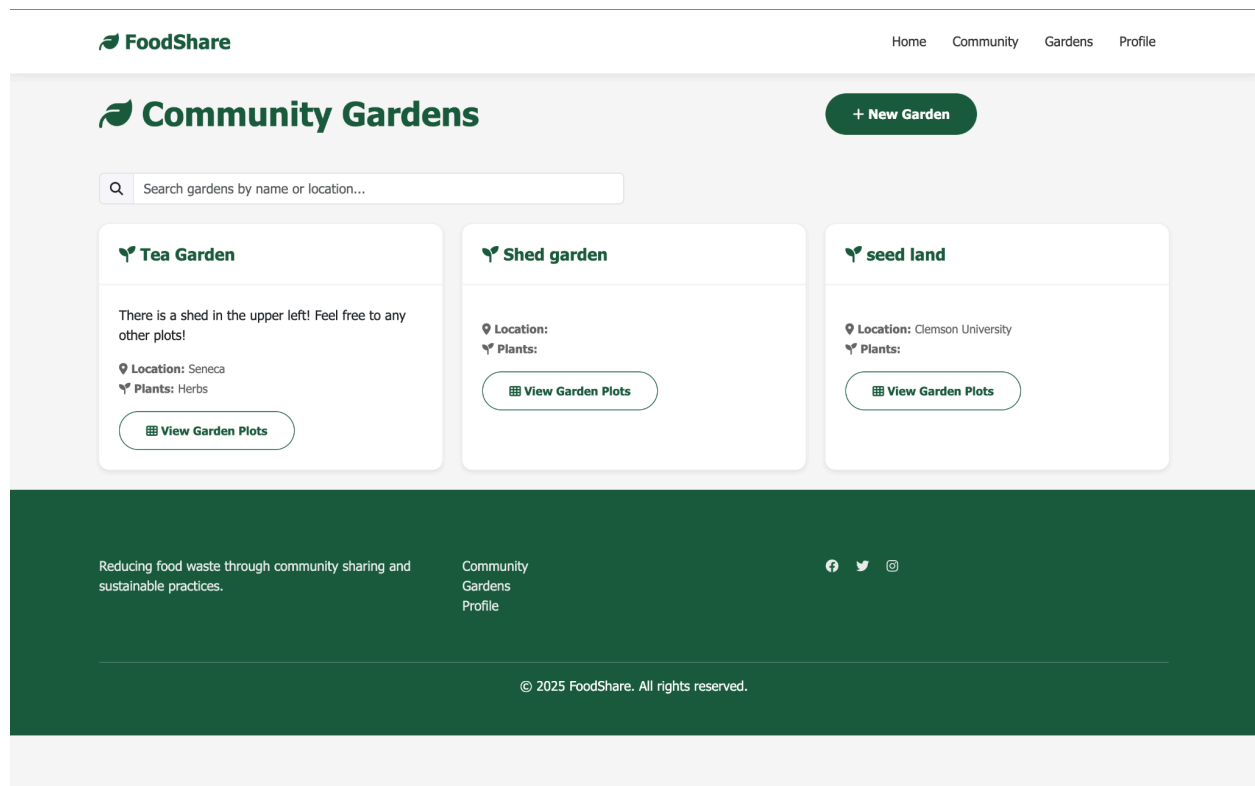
FoodShare

Home Community Gardens Profile

Community Gardens

+ New Garden

Search gardens by name or location...

Tea Garden

There is a shed in the upper left! Feel free to any other plots!

Location: Seneca
Plants: Herbs

View Garden Plots

Shed garden

Location:
Plants:

View Garden Plots

seed land

Location: Clemson University
Plants:

View Garden Plots

Reducing food waste through community sharing and sustainable practices.

Community
Gardens
Profile

© 2025 FoodShare. All rights reserved.